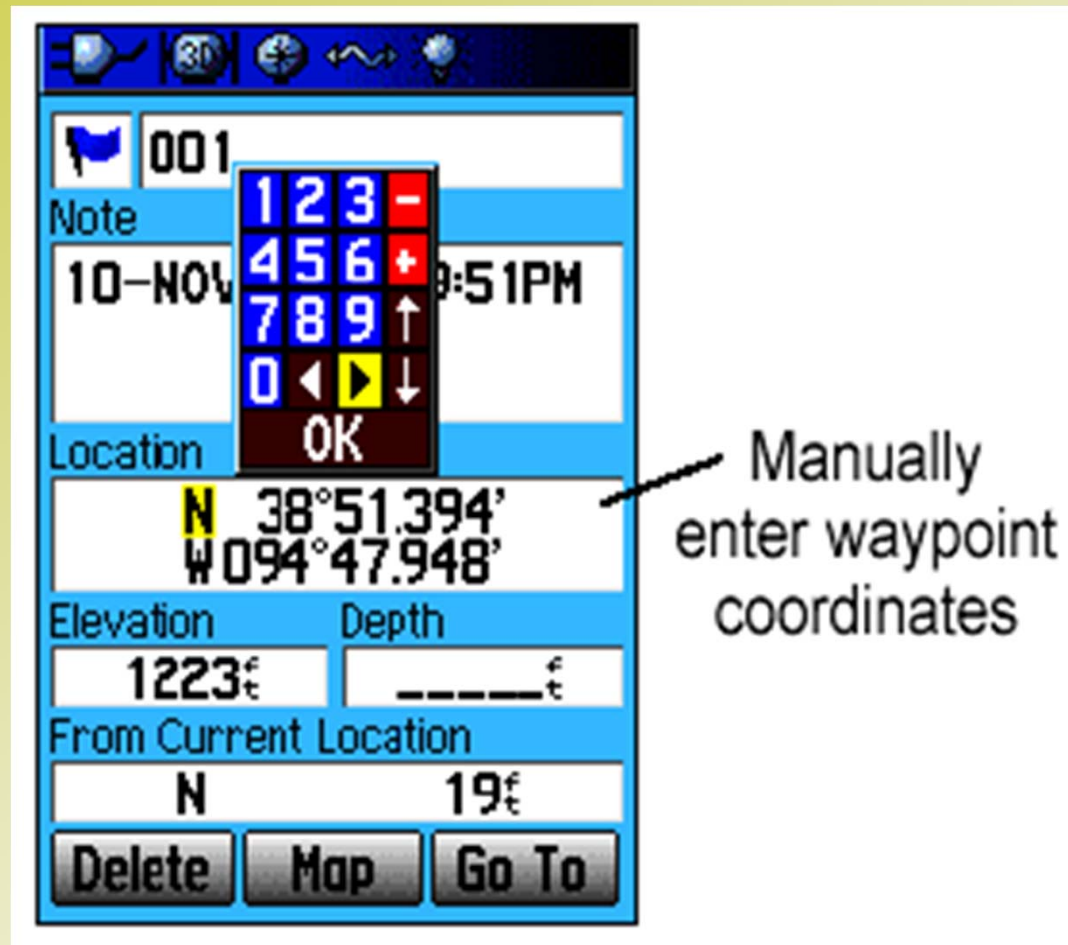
3D

001

Note

10-NOV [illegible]:51PM

| 1 | 2 | 3 | - |
|---|---|---|---|
| 4 | 5 | 6 | + |
| 7 | 8 | 9 | ↑ |
| 0 | ◀ | ▶ | ↓ |

OK

Location

N 38°51.394'
W094°47.948'

Elevation
1223ft

Depth
_____ft

From Current Location
N 19ft

Delete Map Go To

Manually enter waypoint coordinates